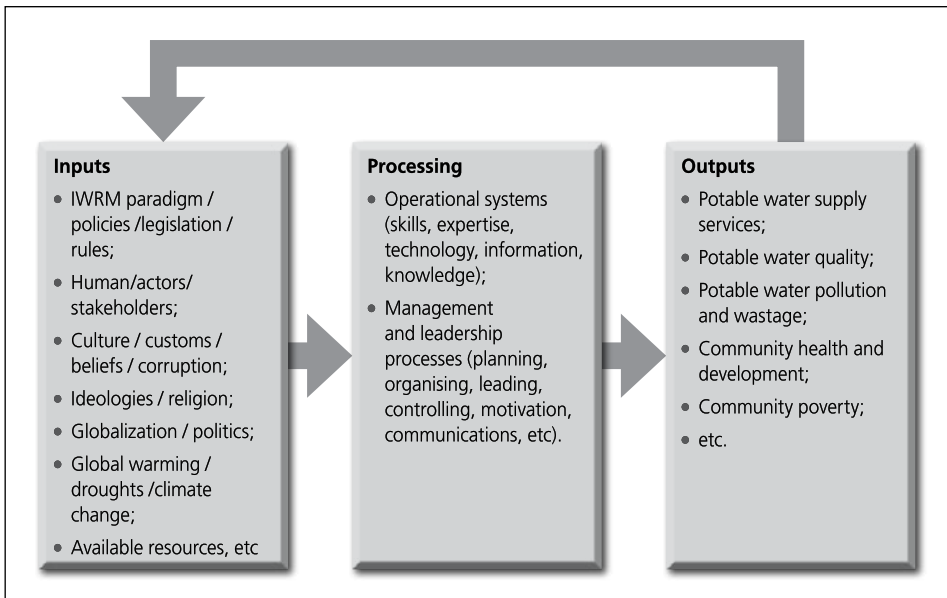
Inputs
- IWRM paradigm / policies /legislation / rules;
- Human/actors/ stakeholders;
- Culture / customs / beliefs / corruption;
- Ideologies / religion;
- Globalization / politics;
- Global warming / droughts /climate change;
- Available resources, etc

Processing
- Operational systems (skills, expertise, technology, information, knowledge);
- Management and leadership processes (planning, organising, leading, controlling, motivation, communications, etc).

Outputs
- Potable water supply services;
- Potable water quality;
- Potable water pollution and wastage;
- Community health and development;
- Community poverty;
- etc.